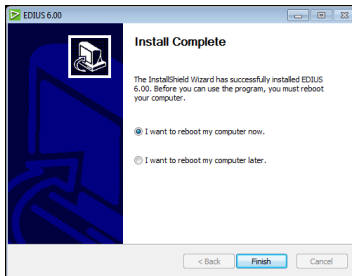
EDIUS 6.00

Install Complete

The InstallShield Wizard has successfully installed EDIUS 6.00. Before you can use the program, you must reboot your computer.

I want to reboot my computer now.

I want to reboot my computer later.

< Back

Finish

Cancel